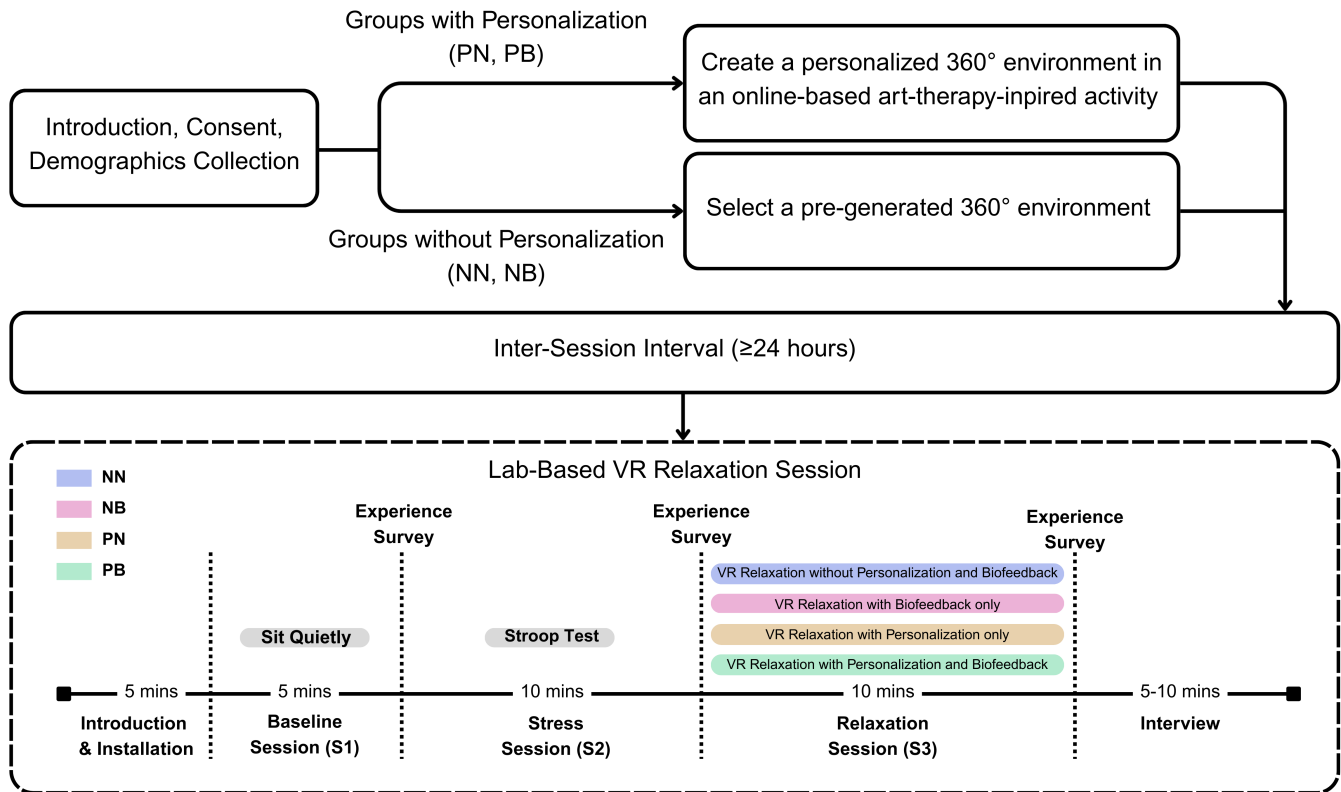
Introduction, Consent, Demographics Collection

Groups with Personalization (PN, PB)

Create a personalized 360° environment in an online-based art-therapy-inpired activity

Groups without Personalization (NN, NB)

Select a pre-generated 360° environment

Inter-Session Interval (≥24 hours)

Lab-Based VR Relaxation Session

NN
NB
PN
PB

Experience Survey

Experience Survey

Experience Survey

VR Relaxation without Personalization and Biofeedback
VR Relaxation with Biofeedback only
VR Relaxation with Personalization only
VR Relaxation with Personalization and Biofeedback

Sit Quietly

Stroop Test

5 mins
Introduction & Installation

5 mins
Baseline Session (S1)

10 mins
Stress Session (S2)

10 mins
Relaxation Session (S3)

5-10 mins
Interview